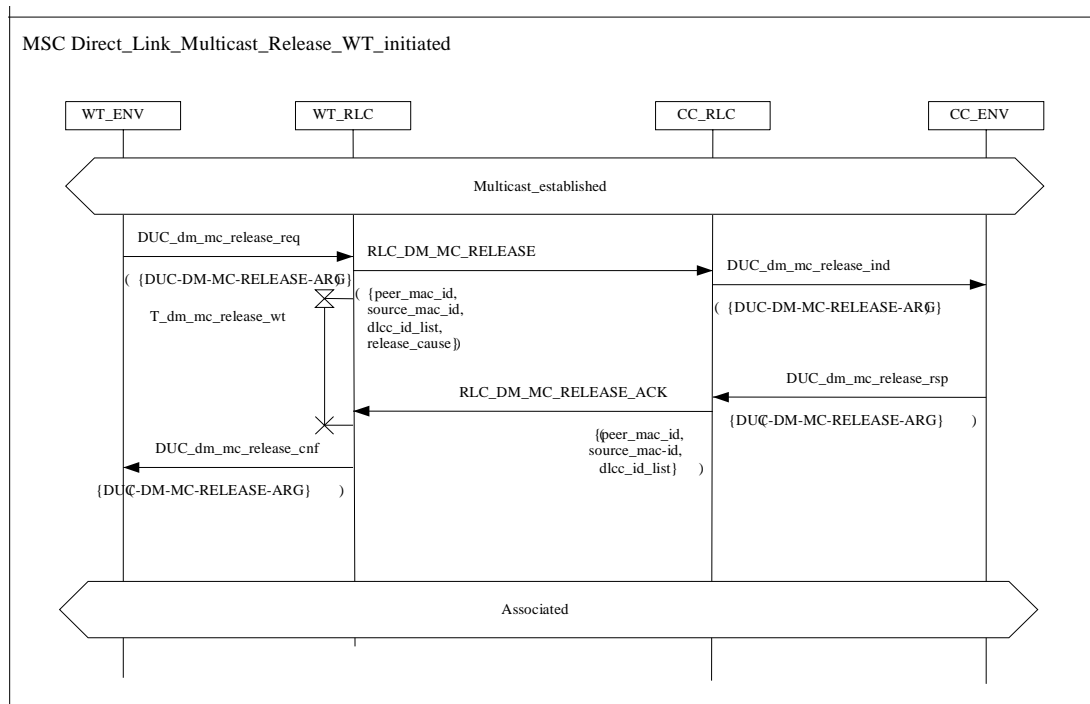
MSC Direct_Link_Multicast_Release_WT_initiated

WT_ENV

WT_RLC

CC_RLC

CC_ENV

Multicast_established

DUC_dm_mc_release_req

( {DUC-DM-MC-RELEASE-ARG} )

RLC_DM_MC_RELEASE

( {peer_mac_id, source_mac_id, dlcc_id_list, release_cause} )

T_dm_mc_release_wt

DUC_dm_mc_release_ind

( {DUC-DM-MC-RELEASE-ARG} )

DUC_dm_mc_release_rsp

( {DUC-DM-MC-RELEASE-ARG} )

RLC_DM_MC_RELEASE_ACK

( {peer_mac_id, source_mac-id, dlcc_id_list} )

DUC_dm_mc_release_cnf

( {DUC-DM-MC-RELEASE-ARG} )

Associated